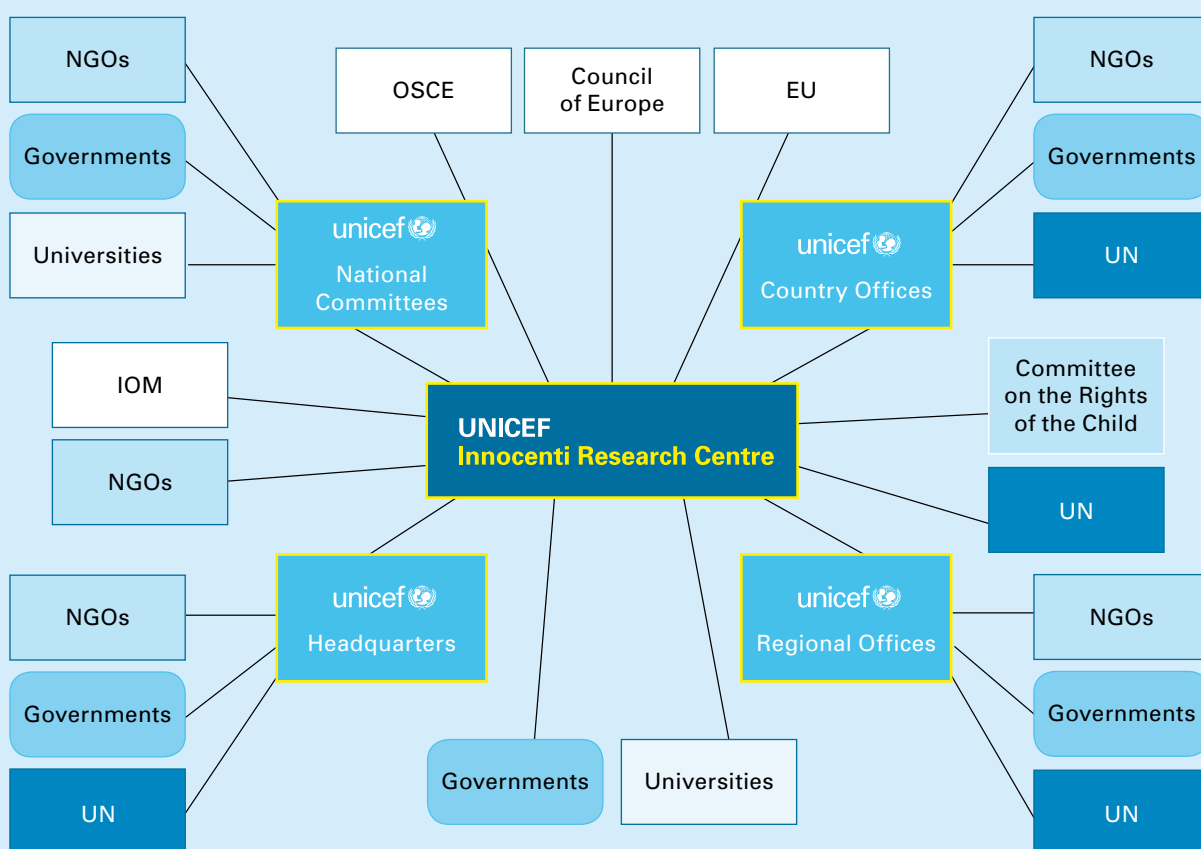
NGOs

Governments

Universities

OSCE

Council of Europe

EU

NGOs

Governments

UN

unicef
National Committees

unicef
Country Offices

IOM

NGOs

UNICEF
Innocenti Research Centre

Committee on the Rights of the Child

UN

unicef
Headquarters

unicef
Regional Offices

NGOs

Governments

UN

Governments

Universities

NGOs

Governments

UN